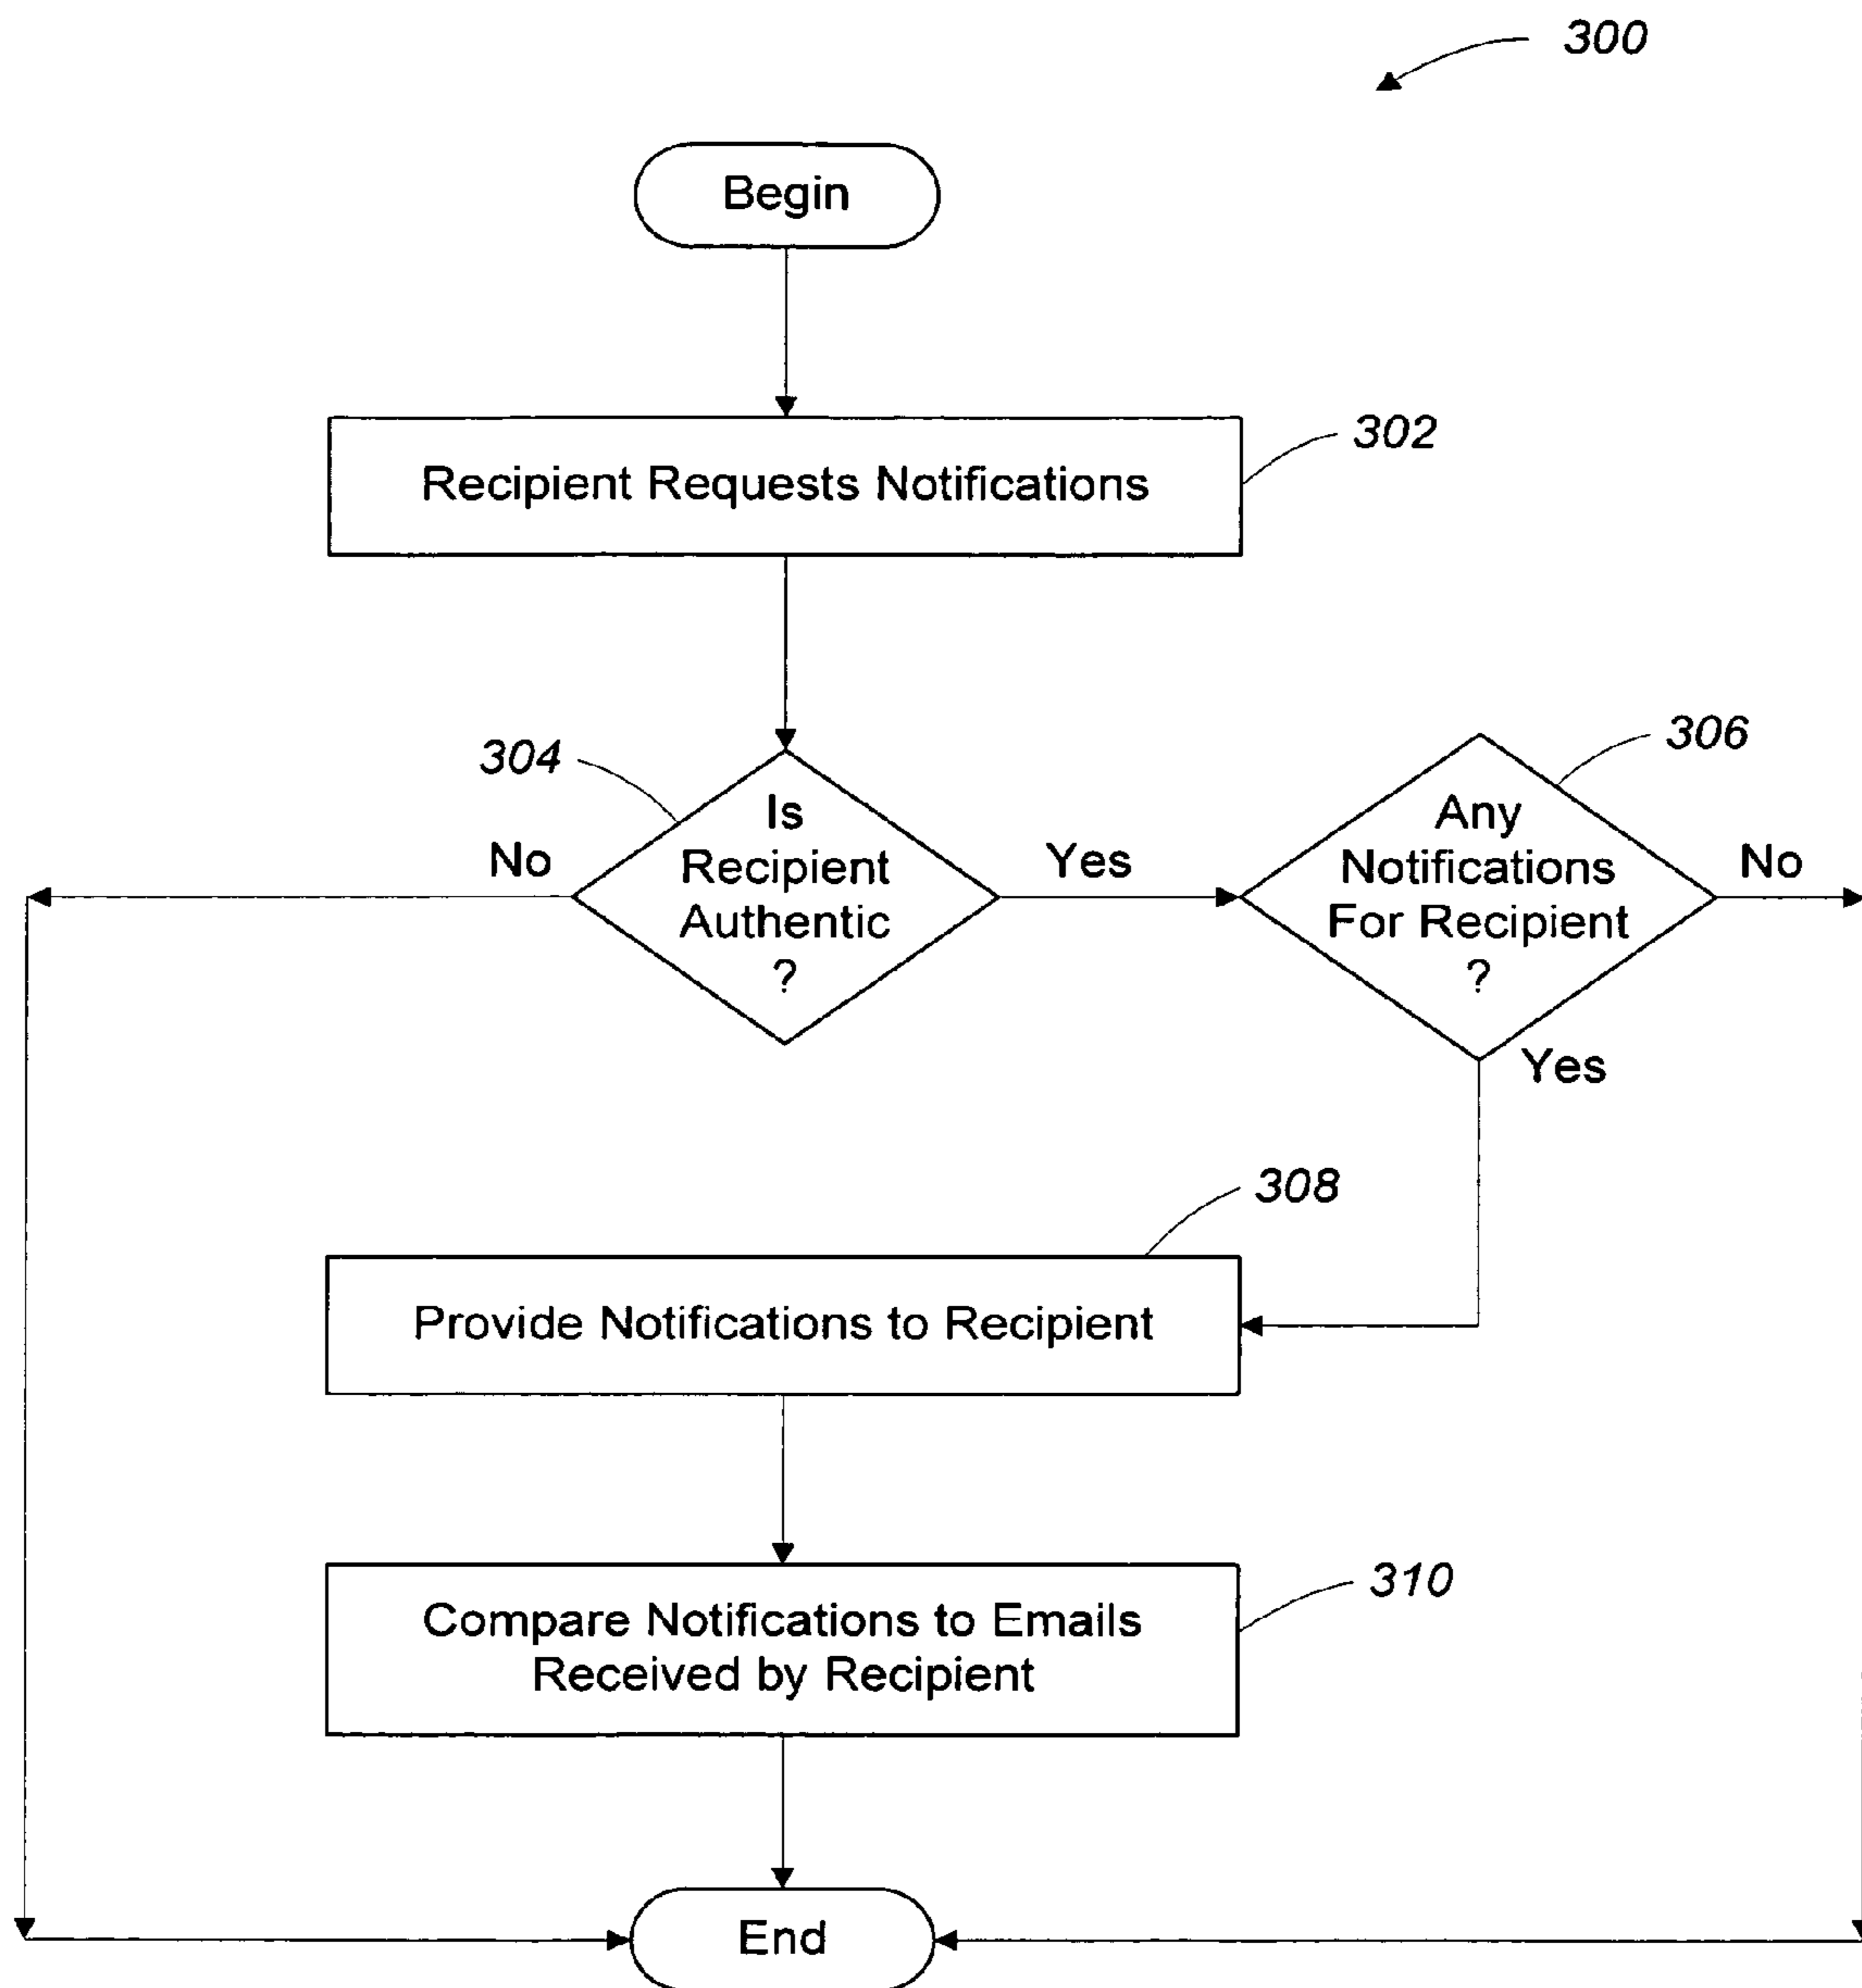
300

Begin

Recipient Requests Notifications

302

304

Is Recipient Authentic ?

No

Yes

306

Any Notifications For Recipient ?

No

Yes

308

Provide Notifications to Recipient

310

Compare Notifications to Emails Received by Recipient

End